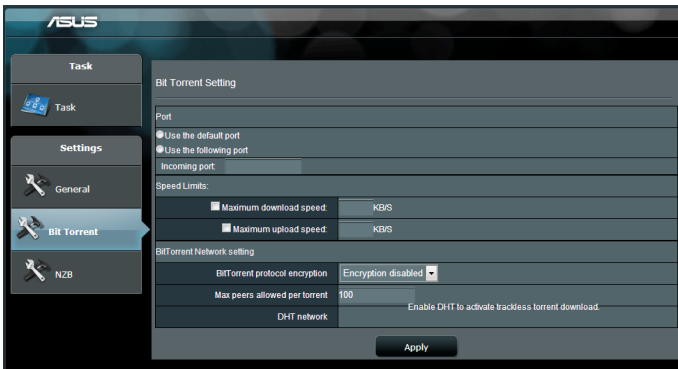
ASUS

Task

Task

Settings

General

Bit Torrent

NZB

Bit Torrent Setting

Port

Use the default port

Use the following port

Incoming port:

Speed Limits:

Maximum download speed: KB/S

Maximum upload speed: KB/S

BitTorrent Network setting

BitTorrent protocol encryption Encryption disabled

Max peers allowed per torrent 100

DHT network Enable DHT to activate trackless torrent download.

Apply